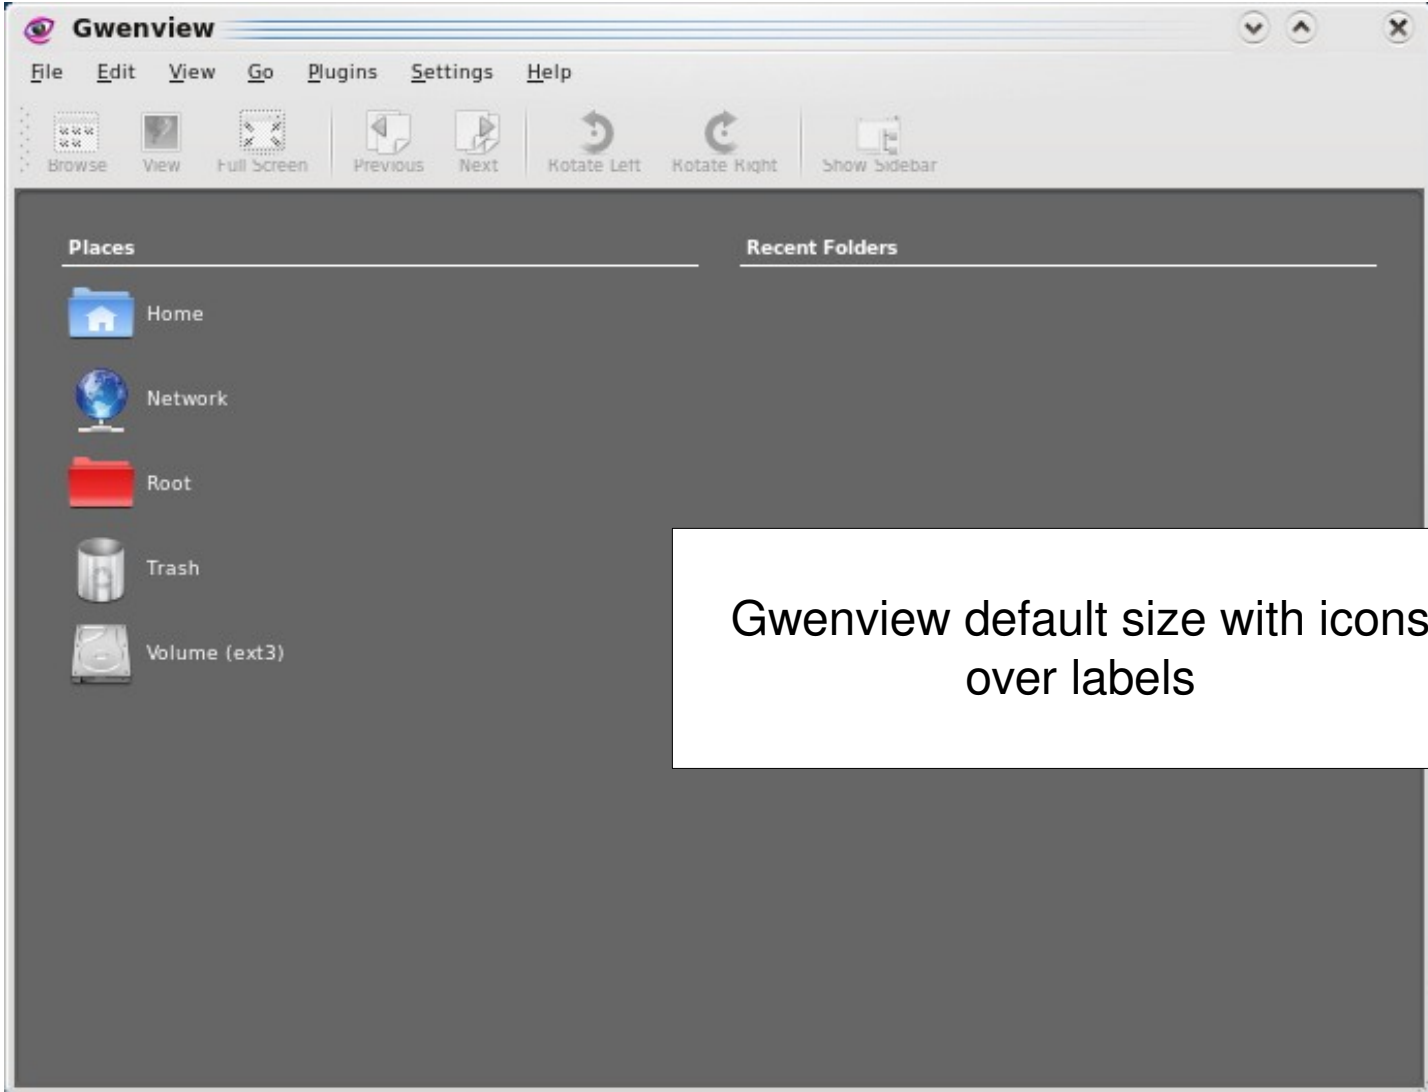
Gwenview

File Edit View Go Plugins Settings Help

Browse View Full Screen Previous Next Rotate Left Rotate Right Show Sidebar

Places

Home

Network

Root

Trash

Volume (ext3)

Recent Folders

Gwenview default size with icons over labels